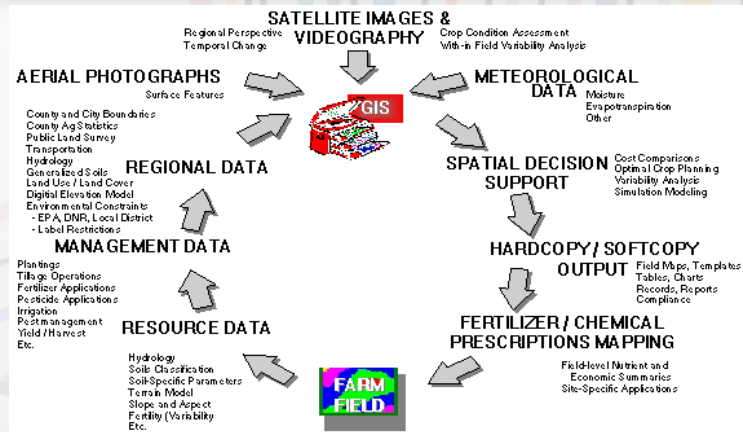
SATELLITE IMAGES & VIDEOGRAPHY

Regional Perspective
Temporal Change

Crop Condition Assessment
With-in Field Variability Analysis

AERIAL PHOTOGRAPHS

Surface Features

GIS

METEOROLOGICAL DATA

Moisture
Evapotranspiration
Other

County and City Boundaries
County Ag Statistics
Public Land Survey
Transportation
Hydrology
Generalized Soils
Land Use / Land Cover
Digitial Elevation Model
Environmental Constraints
- EPA, DNR, Local District
- Label Restrictions

REGIONAL DATA

SPATIAL DECISION SUPPORT

Cost Comparisons
Optimal Crop Planning
Variability Analysis
Simulation Modeling

MANAGEMENT DATA

Plantings
Tillage Operations
Fertilizer Applications
Pesticide Applications
Irrigation
Pestmanagement
Yield / Harvest
Etc.

HARDCOPY / SOFTCOPY OUTPUT

Field Maps, Templates
Tables, Charts
Records, Reports
Compliance

RESOURCE DATA

FERTILIZER / CHEMICAL PRESCRIPTIONS MAPPING

Hydrology
Soils Classification
Soil-Specific Parameters
Terrain Model
Slope and Aspect
Fertility (Variability
Etc.

FARM FIELD

Field-level Nutrient and Economic Summaries
Site-Specific Applications